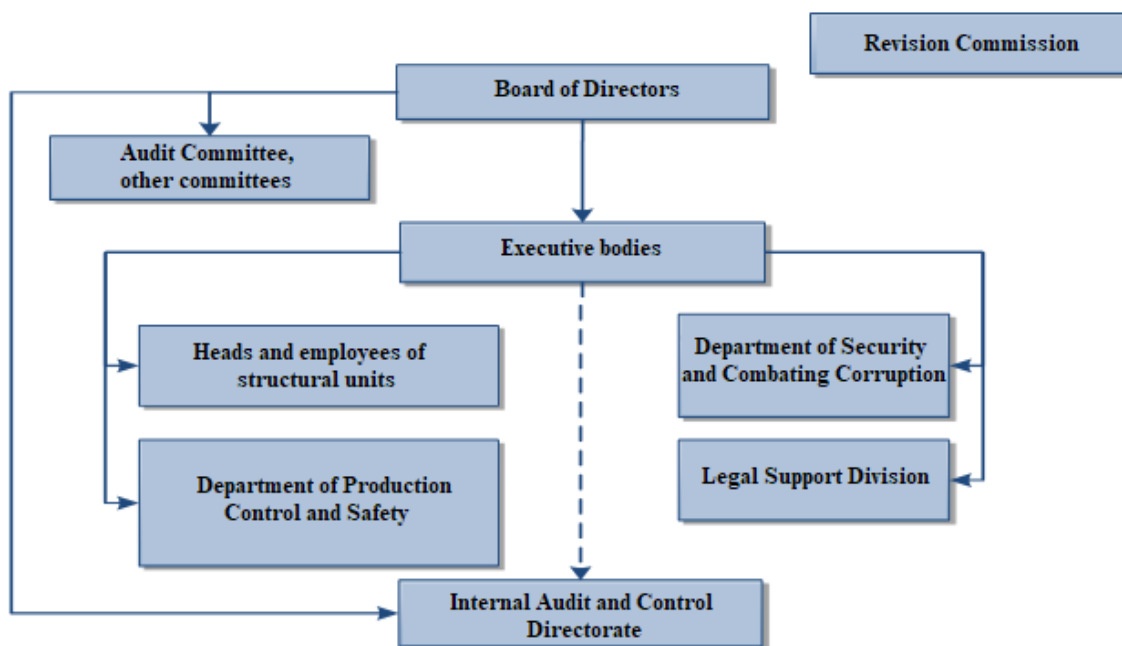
Revision Commission

Board of Directors

Audit Committee, other committees

Executive bodies

Heads and employees of structural units

Department of Production Control and Safety

Department of Security and Combating Corruption

Legal Support Division

Internal Audit and Control Directorate